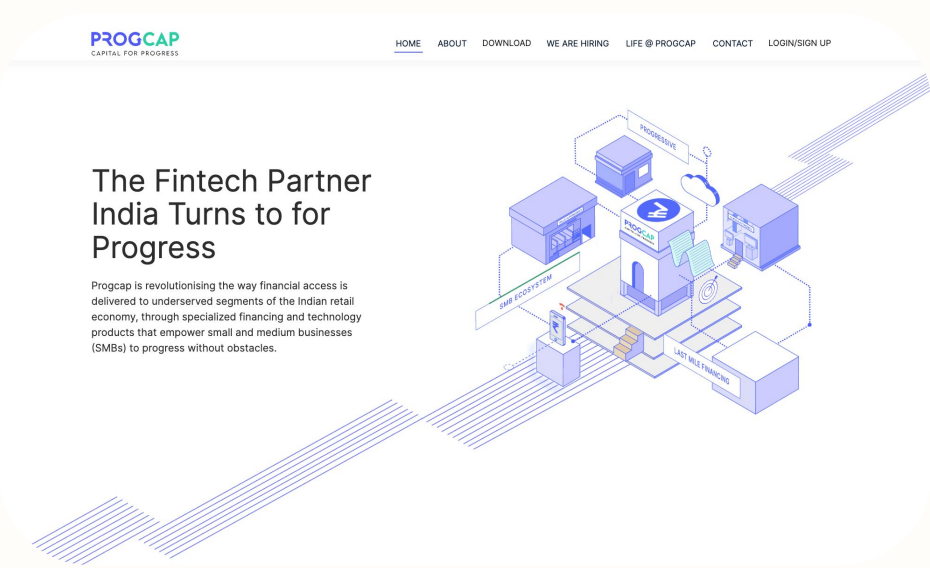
PROGCAP
CAPITAL FOR PROGRESS

HOME ABOUT DOWNLOAD WE ARE HIRING LIFE @ PROGCAP CONTACT LOGIN/SIGN UP

The Fintech Partner India Turns to for Progress

Progcap is revolutionising the way financial access is delivered to underserved segments of the Indian retail economy, through specialized financing and technology products that empower small and medium businesses (SMBs) to progress without obstacles.

PROGRESSIVE

PROGCAP

SMB ECOSYSTEM

LAST MILE FINANCING